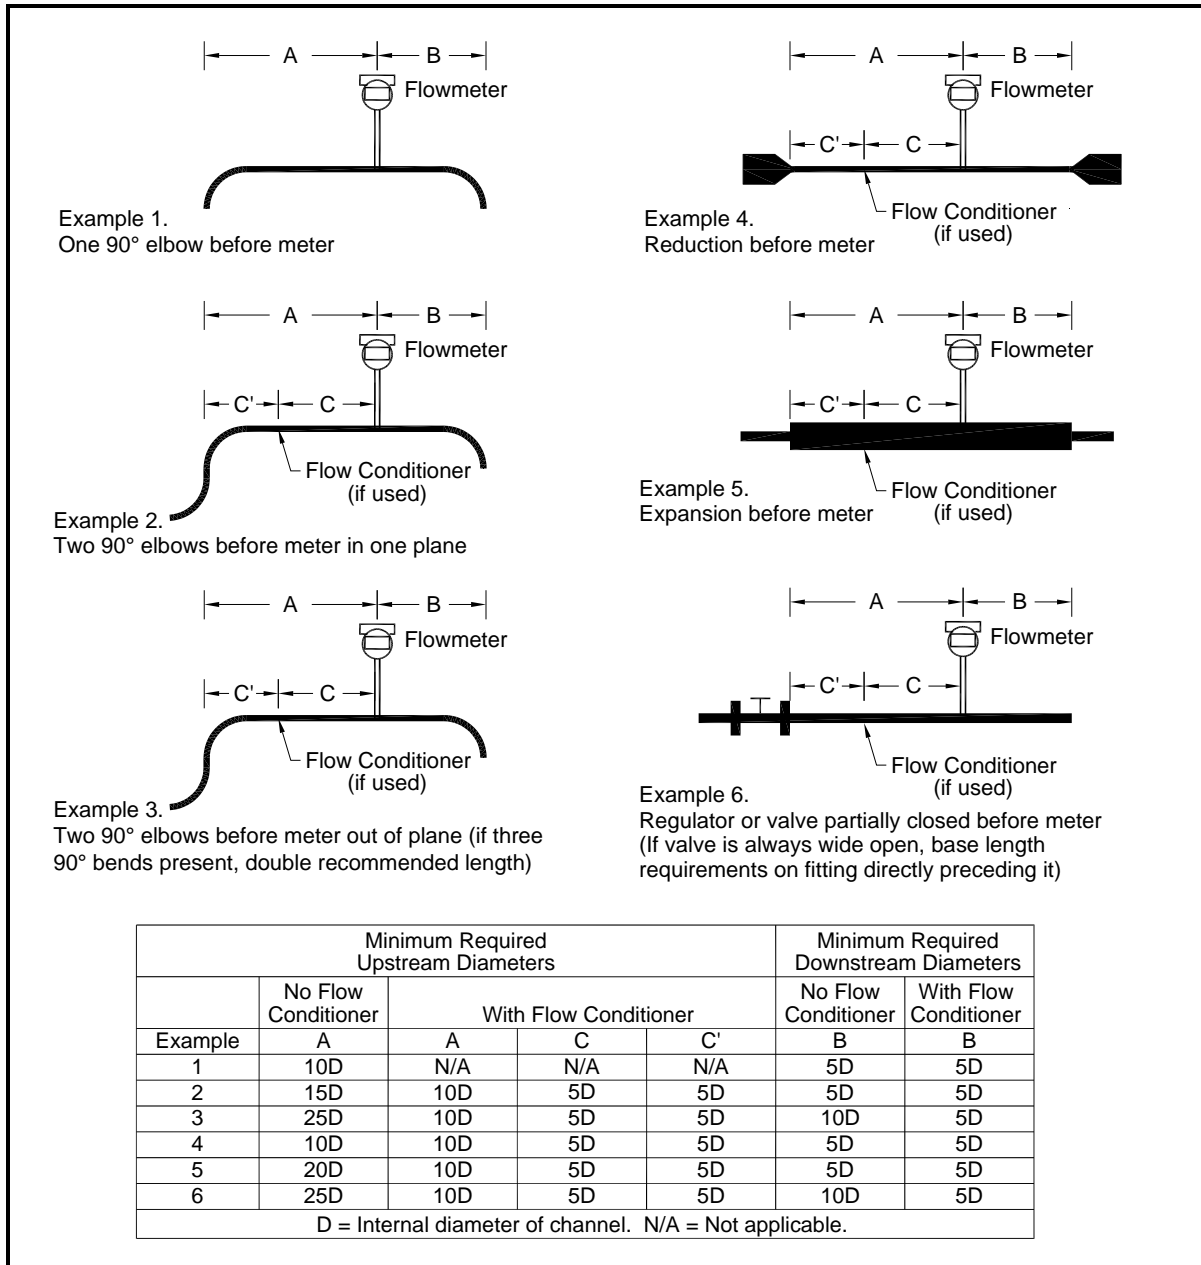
A B
Flowmeter

Example 1.
One 90° elbow before meter

A B
Flowmeter
C' C
Flow Conditioner (if used)

Example 4.
Reduction before meter

A B
Flowmeter
C' C
Flow Conditioner (if used)

Example 2.
Two 90° elbows before meter in one plane

A B
Flowmeter
C' C
Flow Conditioner (if used)

Example 5.
Expansion before meter

A B
Flowmeter
C' C
Flow Conditioner (if used)

Example 3.
Two 90° elbows before meter out of plane (if three 90° bends present, double recommended length)

A B
Flowmeter
C' C
Flow Conditioner (if used)

Example 6.
Regulator or valve partially closed before meter (If valve is always wide open, base length requirements on fitting directly preceding it)

| Minimum Required Upstream Diameters | | | | | Minimum Required Downstream Diameters | |
|---|---|---|---|---|---|---|
| | No Flow Conditioner | With Flow Conditioner | | | No Flow Conditioner | With Flow Conditioner |
| Example | A | A | C | C' | B | B |
| 1 | 10D | N/A | N/A | N/A | 5D | 5D |
| 2 | 15D | 10D | 5D | 5D | 5D | 5D |
| 3 | 25D | 10D | 5D | 5D | 10D | 5D |
| 4 | 10D | 10D | 5D | 5D | 5D | 5D |
| 5 | 20D | 10D | 5D | 5D | 5D | 5D |
| 6 | 25D | 10D | 5D | 5D | 10D | 5D |
| D = Internal diameter of channel. N/A = Not applicable. | | | | | | |